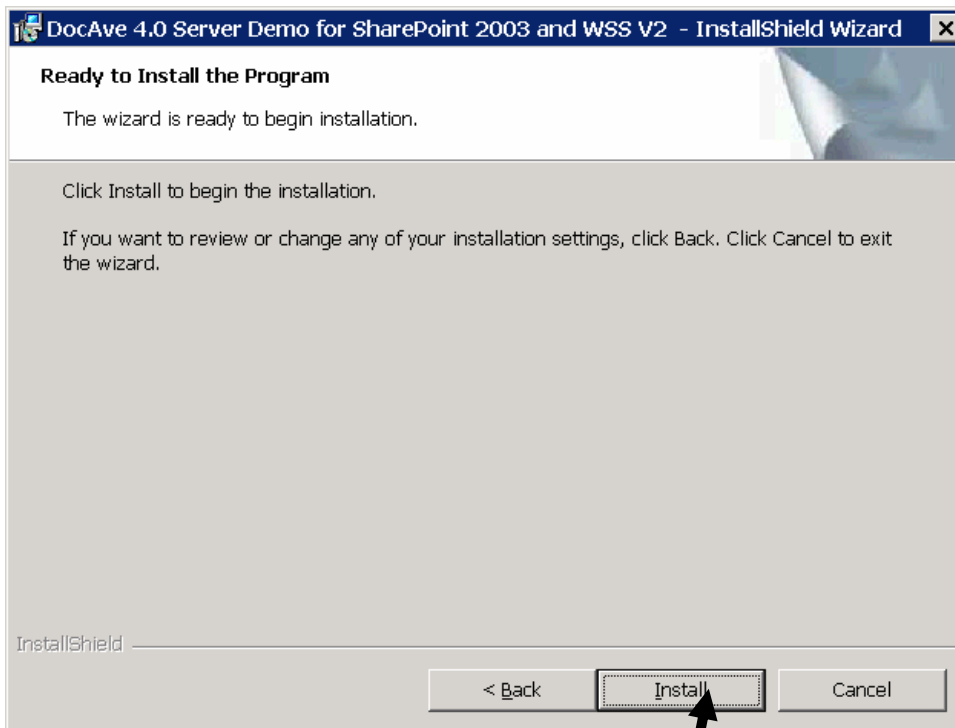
DocAve 4.0 Server Demo for SharePoint 2003 and WSS V2 - InstallShield Wizard

Ready to Install the Program

The wizard is ready to begin installation.

Click Install to begin the installation.

If you want to review or change any of your installation settings, click Back. Click Cancel to exit the wizard.

InstallShield

< Back

Install

Cancel